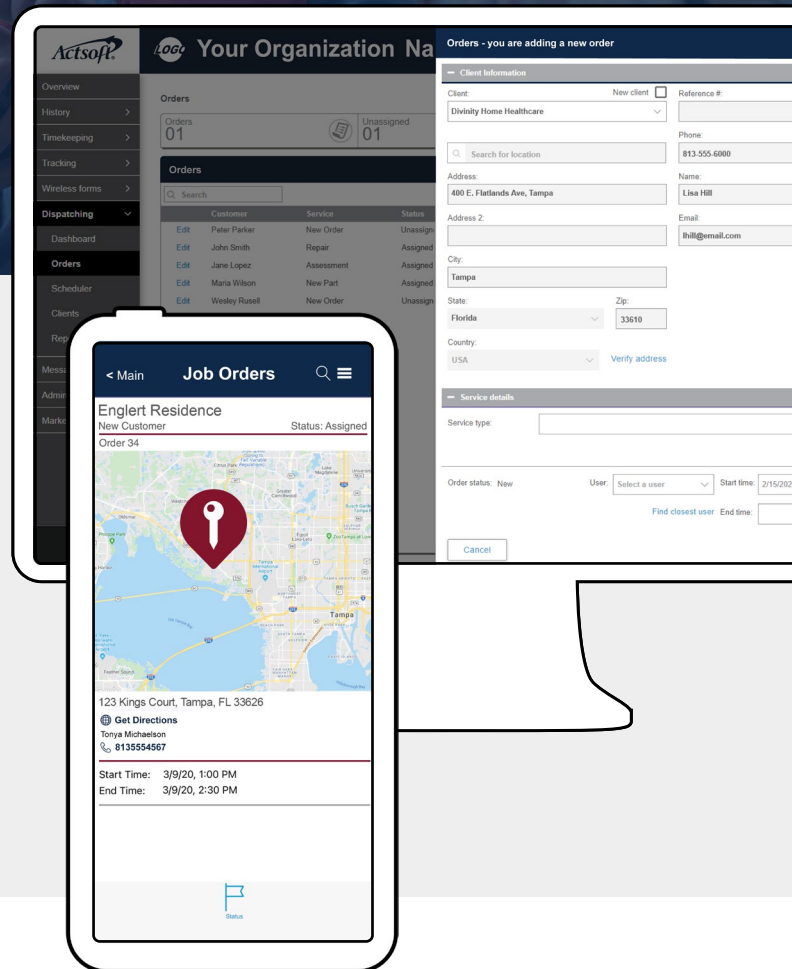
Actsoft

LOGO Your Organization Na

Overview
History >
Timekeeping >
Tracking >
Wireless forms >
Dispatching
Dashboard
Orders
Scheduler
Clients
Rep
Messa
Admin
Marke

Orders
Orders 01
Unassigned 01

Orders
Search

| | Customer | Service | Status |
|---|---|---|---|
| Edit | Peter Parker | New Order | Unassign |
| Edit | John Smith | Repair | Assigned |
| Edit | Jane Lopez | Assessment | Assigned |
| Edit | Maria Wilson | New Part | Assigned |
| Edit | Wesley Rusell | New Order | Unassign |

Orders - you are adding a new order

— Client Information
Client: New client
Divinity Home Healthcare
Reference #:
Phone:
Search for location
813-555-6000
Address:
400 E. Flatlands Ave, Tampa
Name:
Lisa Hill
Address 2:
Email:
lhill@email.com
City:
Tampa
State:
Florida
Zip:
33610
Country:
USA
Verify address

— Service details
Service type:

Order status: New
User: Select a user
Start time: 2/15/202
Find closest user
End time:
Cancel

< Main Job Orders

Englert Residence
New Customer
Status: Assigned
Order 34

Tampa

123 Kings Court, Tampa, FL 33626
Get Directions
Tonya Michaelson
8135554567

Start Time: 3/9/20, 1:00 PM
End Time: 3/9/20, 2:30 PM

Status